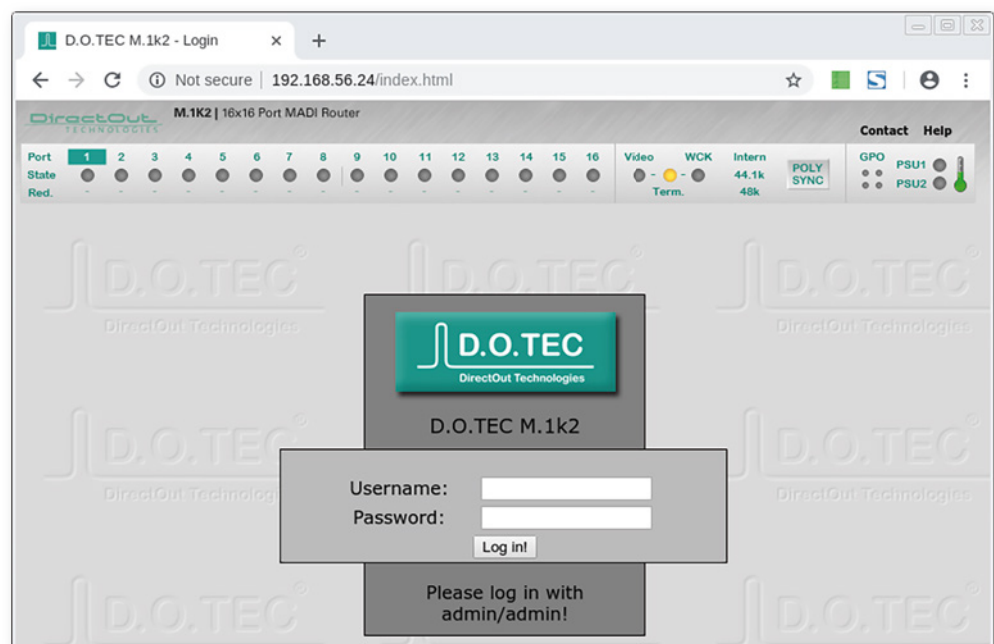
D.O.TEC M.1k2 - Login

Not secure | 192.168.56.24/index.html

DirectOut TECHNOLOGIES

M.1K2 | 16x16 Port MADI Router

Contact Help

Port 1 2 3 4 5 6 7 8 9 10 11 12 13 14 15 16
State
Red.

Video WCK
Term.

Intern
44.1k
48k

POLY SYNC

GPO

PSU1
PSU2

D.O.TEC
DirectOut Technologies

D.O.TEC M.1k2

Username:
Password:
Log in!

Please log in with admin/admin!